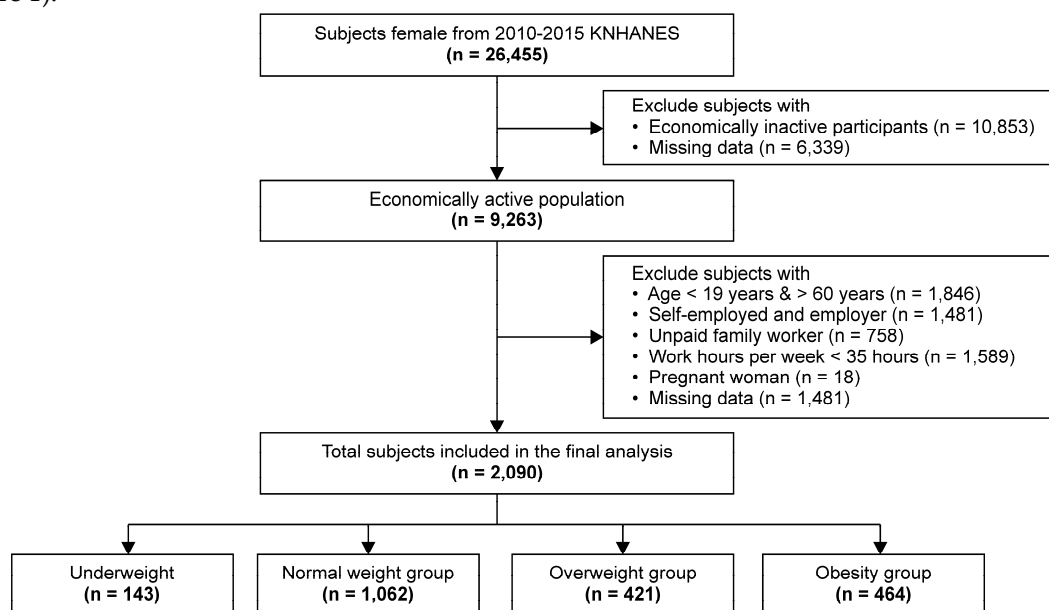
Subjects female from 2010-2015 KNHANES
(n = 26,455)

Exclude subjects with
• Economically inactive participants (n = 10,853)
• Missing data (n = 6,339)

Economically active population
(n = 9,263)

Exclude subjects with
• Age < 19 years & > 60 years (n = 1,846)
• Self-employed and employer (n = 1,481)
• Unpaid family worker (n = 758)
• Work hours per week < 35 hours (n = 1,589)
• Pregnant woman (n = 18)
• Missing data (n = 1,481)

Total subjects included in the final analysis
(n = 2,090)

Underweight
(n = 143)

Normal weight group
(n = 1,062)

Overweight group
(n = 421)

Obesity group
(n = 464)